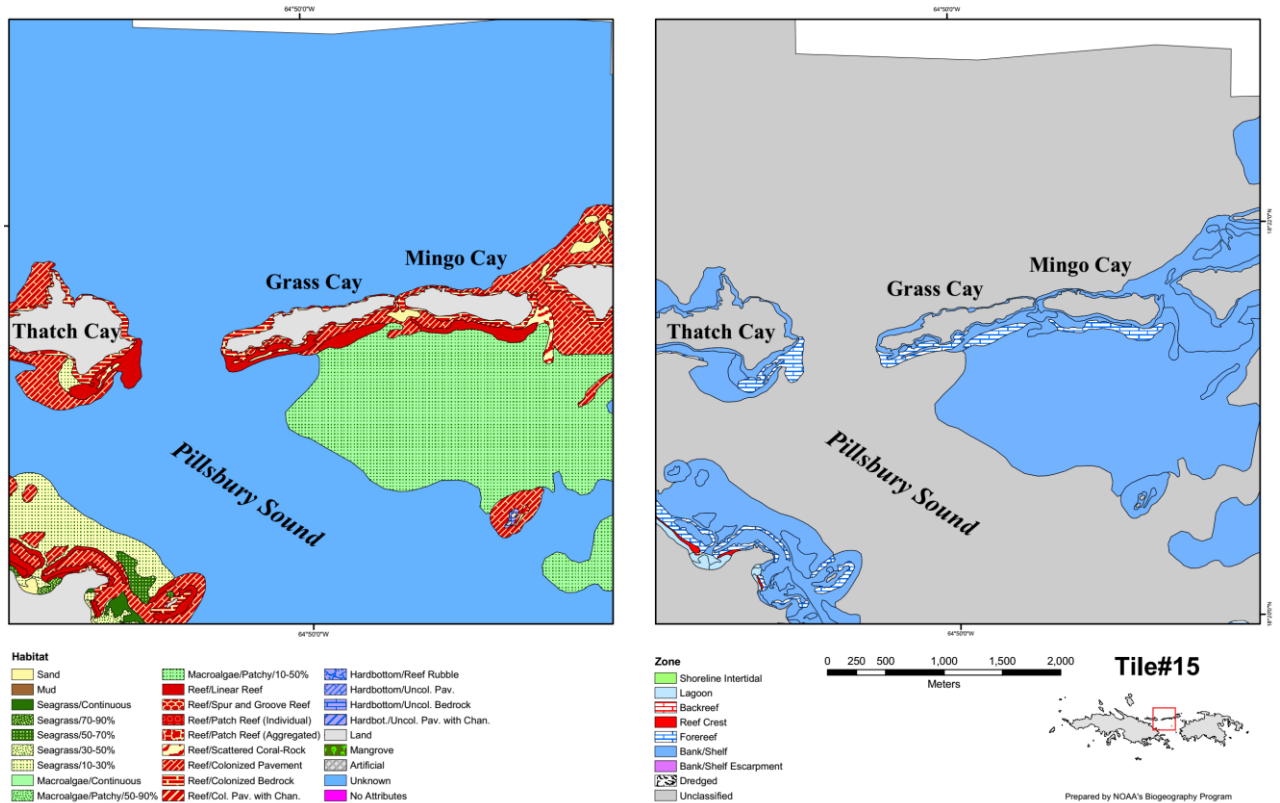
64°50'0"W

Mingo Cay

Grass Cay

Thatch Cay

Pillsbury Sound

64°50'0"W

64°50'0"W

Mingo Cay

Grass Cay

Thatch Cay

Pillsbury Sound

64°50'0"W

18°21'0"N

Habitat

Sand
Mud
Seagrass/Continuous
Seagrass/70-90%
Seagrass/50-70%
Seagrass/30-50%
Seagrass/10-30%
Macroalgae/Continuous
Macroalgae/Patchy/50-90%

Macroalgae/Patchy/10-50%
Reef/Linear Reef
Reef/Spur and Groove Reef
Reef/Patch Reef (Individual)
Reef/Patch Reef (Aggregated)
Reef/Scattered Coral-Rock
Reef/Colonized Pavement
Reef/Colonized Bedrock
Reef/Col. Pav. with Chan.

Hardbottom/Reef Rubble
Hardbottom/Uncol. Pav.
Hardbottom/Uncol. Bedrock
Hardbot./Uncol. Pav. with Chan.
Land
Mangrove
Artificial
Unknown
No Attributes

Zone

Shoreline Intertidal
Lagoon
Backreef
Reef Crest
Forereef
Bank/Shelf
Bank/Shelf Escarpment
Dredged
Unclassified

0 250 500 1,000 1,500 2,000
Meters

Tile#15

Prepared by NOAA's Biogeography Program